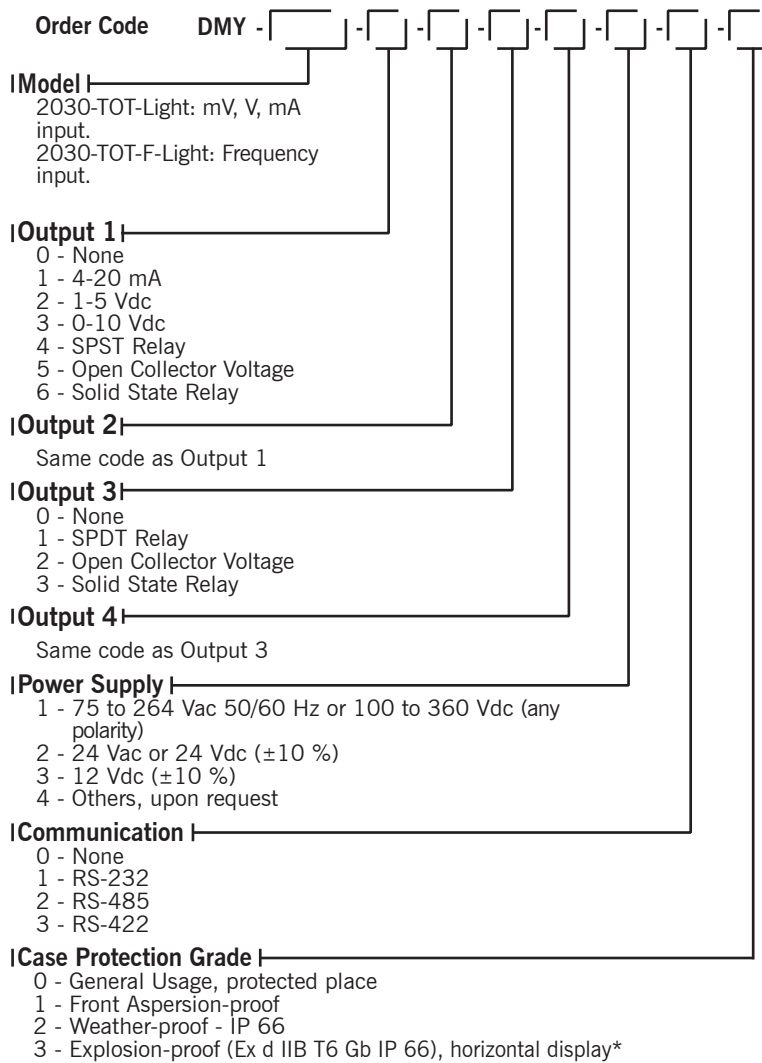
Order Code DMY - - - - - - - -

Model
2030-TOT-Light: mV, V, mA input.
2030-TOT-F-Light: Frequency input.

Output 1
0 - None
1 - 4-20 mA
2 - 1-5 Vdc
3 - 0-10 Vdc
4 - SPST Relay
5 - Open Collector Voltage
6 - Solid State Relay

Output 2
Same code as Output 1

Output 3
0 - None
1 - SPDT Relay
2 - Open Collector Voltage
3 - Solid State Relay

Output 4
Same code as Output 3

Power Supply
1 - 75 to 264 Vac 50/60 Hz or 100 to 360 Vdc (any polarity)
2 - 24 Vac or 24 Vdc (±10 %)
3 - 12 Vdc (±10 %)
4 - Others, upon request

Communication
0 - None
1 - RS-232
2 - RS-485
3 - RS-422

Case Protection Grade
0 - General Usage, protected place
1 - Front Aspersion-proof
2 - Weather-proof - IP 66
3 - Explosion-proof (Ex d IIB T6 Gb IP 66), horizontal display*